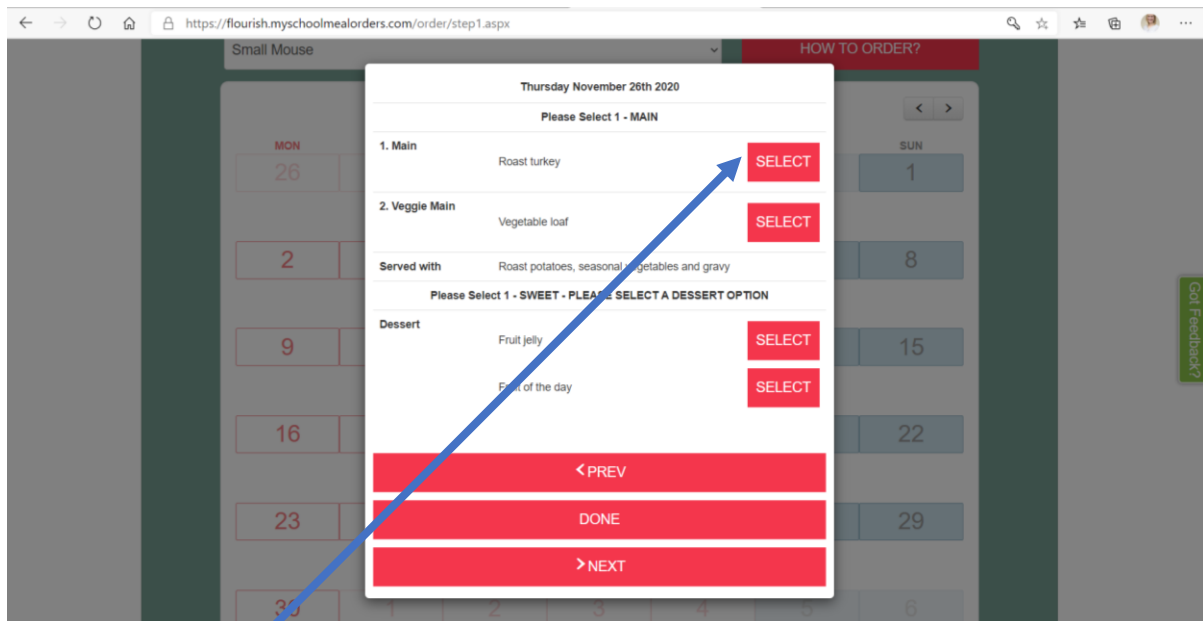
https://flourish.myschoolmealorders.com/order/step1.aspx

Small Mouse

HOW TO ORDER?

MON

SUN

26

1

2

8

9

15

16

22

23

29

30 1 2 3 4 5 6

Thursday November 26th 2020

Please Select 1 - MAIN

1. Main | Roast turkey | SELECT

2. Veggie Main | Vegetable loaf | SELECT

Served with | Roast potatoes, seasonal vegetables and gravy

Please Select 1 - SWEET - PLEASE SELECT A DESSERT OPTION

Dessert | Fruit jelly | SELECT

Fruit of the day | SELECT

< PREV

DONE

> NEXT

Got Feedback?